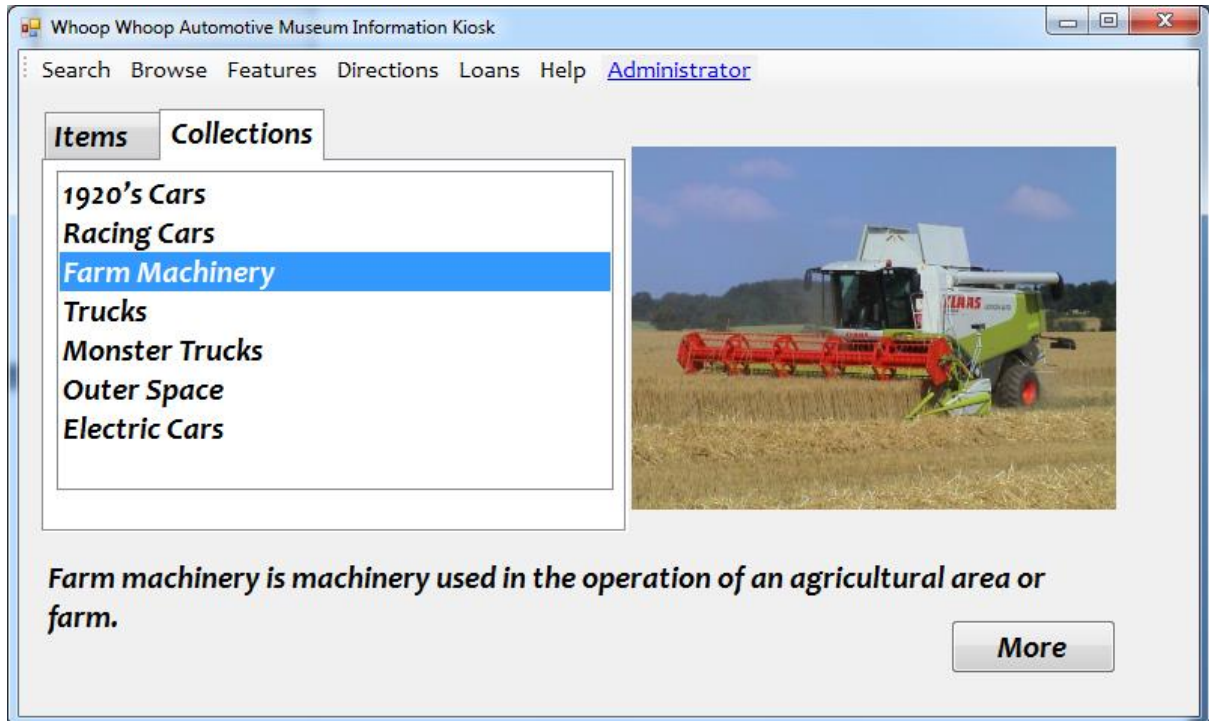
Whoop Whoop Automotive Museum Information Kiosk

Search Browse Features Directions Loans Help Administrator

Items Collections

1920's Cars
Racing Cars
Farm Machinery
Trucks
Monster Trucks
Outer Space
Electric Cars

CLAAS

Farm machinery is machinery used in the operation of an agricultural area or farm.

More